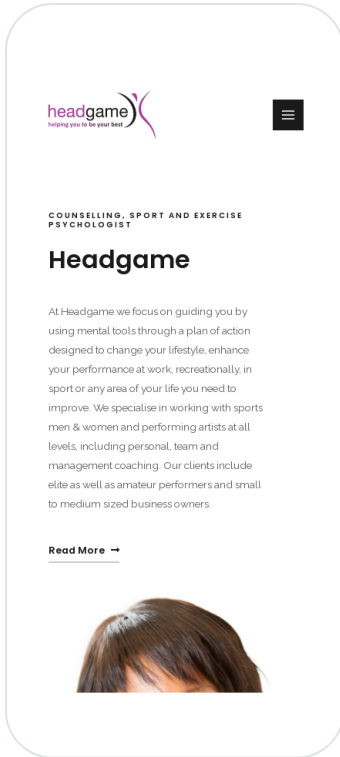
headgame
helping you to be your best

COUNSELLING, SPORT AND EXERCISE PSYCHOLOGIST

Headgame

At Headgame we focus on guiding you by using mental tools through a plan of action designed to change your lifestyle, enhance your performance at work, recreationally, in sport or any area of your life you need to improve. We specialise in working with sports men & women and performing artists at all levels, including personal, team and management coaching. Our clients include elite as well as amateur performers and small to medium sized business owners.

Read More →